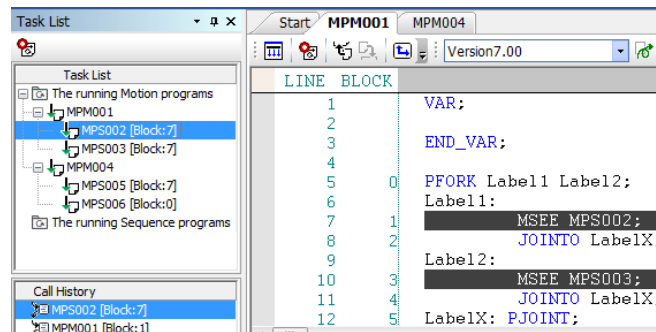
Task List

Task List
The running Motion programs
MPM001
MPS002 [Block:7]
MPS003 [Block:7]
MPM004
MPS005 [Block:7]
MPS006 [Block:0]
The running Sequence programs

Call History
MPS002 [Block:7]
MPM001 [Block:1]

Start MPM001 MPM004

Version7.00

| LINE | BLOCK | |
|---|---|---|
| 1 | | VAR; |
| 2 | | |
| 3 | | END_VAR; |
| 4 | | |
| 5 | 0 | PFORK Label1 Label2; |
| 6 | | Label1: |
| 7 | 1 | MSEE MPS002; |
| 8 | 2 | JOINTO LabelX |
| 9 | | Label2: |
| 10 | 3 | MSEE MPS003; |
| 11 | 4 | JOINTO LabelX |
| 12 | 5 | LabelX: PJOINT; |